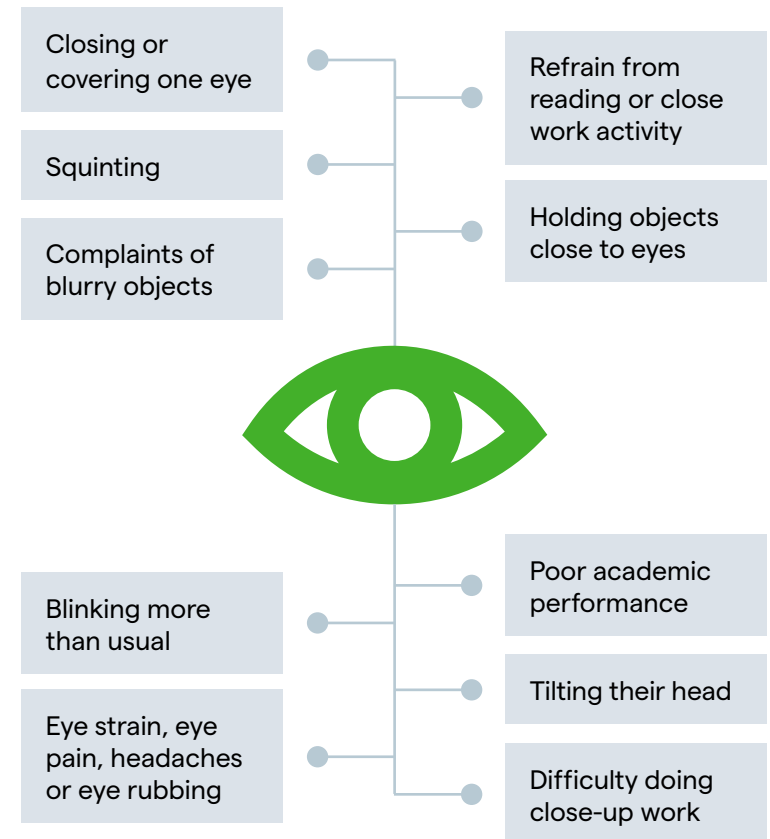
Closing or covering one eye

Refrain from reading or close work activity

Squinting

Holding objects close to eyes

Complaints of blurry objects

Poor academic performance

Blinking more than usual

Tilting their head

Eye strain, eye pain, headaches or eye rubbing

Difficulty doing close-up work